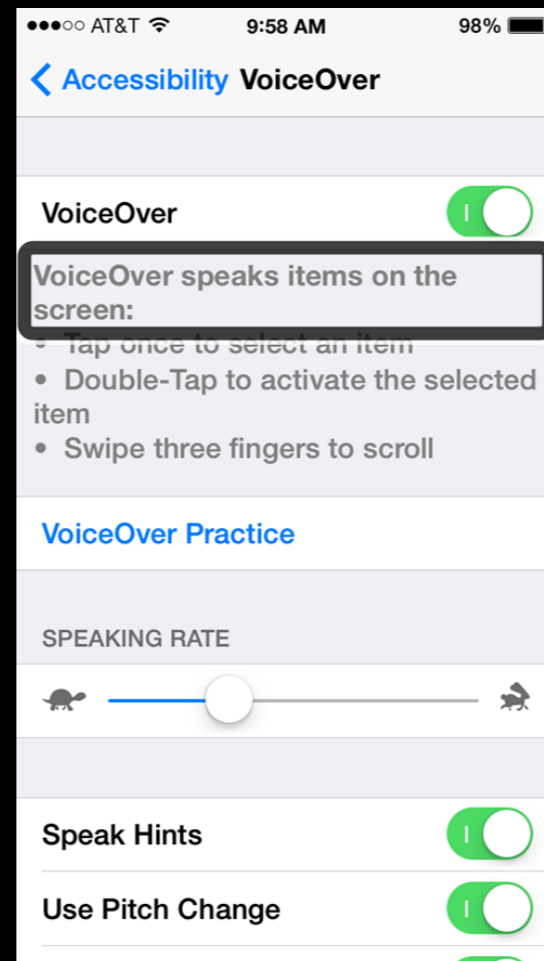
●●●○○ AT&T 9:58 AM 98%

Accessibility VoiceOver

VoiceOver

VoiceOver speaks items on the screen:
• Tap once to select an item
• Double-Tap to activate the selected item
• Swipe three fingers to scroll

VoiceOver Practice

SPEAKING RATE

Speak Hints

Use Pitch Change